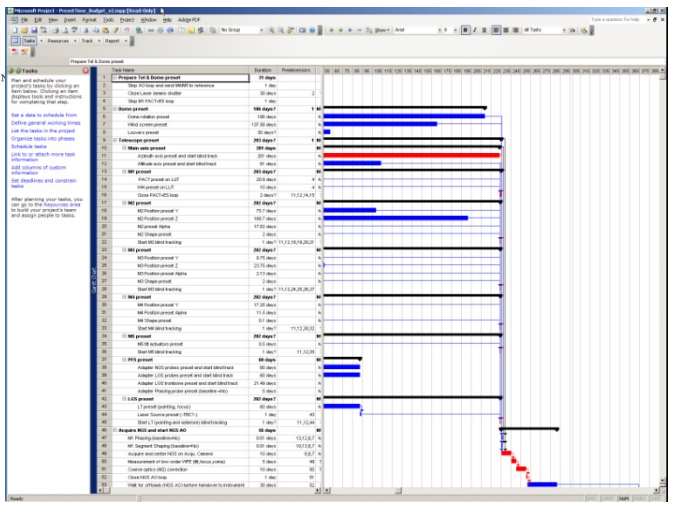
Microsoft Project - PresetTime_Budget_v2.mpp [Read-Only]

File Edit View Insert Format Tools Project Window Help Adobe PDF

No Group

Show Arial 8 All Tasks

Tasks Resources Track Report

Type a question for help

Prepare Tel & Dome preset

Tasks

Plan and schedule your project's tasks by clicking an item below. Clicking an item displays tools and instructions for completing that step.

Set a date to schedule from
Define general working times
List the tasks in the project
Organize tasks into phases
Schedule tasks
Link to or attach more task information
Add columns of custom information
Set deadlines and constrain tasks

After planning your tasks, you can go to the Resources area to build your project's team and assign people to tasks.

| | Task Name | Duration | Predecessors |
|---|---|---|---|
| 1 | Prepare Tel & Dome preset | 31 days | |
| 2 | Stop ACtrl.exp and send MMMR to reference | 1 day | |
| 3 | Close Laser beams shutter | 30 days | 2 |
| 4 | Stop MI FACT-RS loop | 1 day | |
| 5 | Dome preset | 190 days? | 1 |
| 6 | Dome rotation preset | 186 days | |
| 7 | Wind screen preset | 137.56 days | |
| 8 | Louvers preset | 30 days? | |
| 9 | Telescope preset | 283 days? | 1 |
| 10 | Main axis preset | 281 days | |
| 11 | Azimuth axis preset and start blind track | 201 days | |
| 12 | Altitude axis preset and start blind track | 91 days | |
| 13 | M1 preset | 283 days? | |
| 14 | FACT preset on LUT | 20.6 days | 4 |
| 15 | WA preset on LUT | 10 days | 4 |
| 16 | Close FACT-RS loop | 2 days? | 11,12,14,15 |
| 17 | M2 preset | 282 days? | |
| 18 | M2 Position preset Y | 75.7 days | |
| 19 | M2 Position preset Z | 168.7 days | |
| 20 | M2 preset Alpha | 17.83 days | |
| 21 | M2 Shape preset | 2 days | |
| 22 | Start M2 blind tracking | 1 day? | 11,12,18,19,20,21 |
| 23 | M3 preset | 282 days? | |
| 24 | M3 Position preset Y | 9.75 days | |
| 25 | M3 Position preset Z | 23.75 days | |
| 26 | M3 Position preset Alpha | 3.13 days | |
| 27 | M3 Shape preset | 2 days | |
| 28 | Start M3 blind tracking | 1 day? | 11,12,24,25,26,27 |
| 29 | M4 preset | 282 days? | |
| 30 | M4 Position preset Y | 17.25 days | |
| 31 | M4 Position preset Alpha | 11.5 days | |
| 32 | M4 Shape preset | 0.1 days | |
| 33 | Start M4 blind tracking | 1 day? | 11,12,30,32 |
| 34 | M5 preset | 282 days? | |
| 35 | M5 actuators preset | 0.5 days | |
| 36 | Start M5 blind tracking | 1 day? | 11,12,35 |
| 37 | PFS preset | 60 days | |
| 38 | Adapter NGS probes preset and start blind track | 60 days | |
| 39 | Adapter LGS probes preset and start blind track | 60 days | |
| 40 | Adapter LGS trombone preset and start blind track | 21.48 days | |
| 41 | Adapter Phasing probe preset (baseline-n/a) | 0 days | |
| 42 | LGS preset | 60 days | |
| 43 | LT preset (pointing, focus) | 60 days | |
| 44 | Laser Source preset (~TBC?) | 1 day | 43 |
| 45 | Start LT (pointing and external) blind tracking | 1 day? | 11,12,44 |
| 46 | Acquire NGS and start NGS AO | 58 days | |
| 47 | M1 Phasing (baseline-n/a) | 0.01 days | 13,12,8,7 |
| 48 | M1 Segment Shaping (baseline-n/a) | 0.01 days | 10,13,8,7 |
| 49 | Acquire and center NGS on Acqu. Camera | 10 days | 9,8,7 |
| 50 | Measurement of low order WFE (tilt,focus,coma) | 5 days | 49 |
| 51 | Coarse optics (M2) correction | 10 days | 50 |
| 52 | Close NGS AO loop | 1 day | 51 |
| 53 | Wait for offloads (NGS AO before handover to instrument) | 30 days | 52 |

Gantt Chart

Ready EXT CAPS NUM SCRL OVR